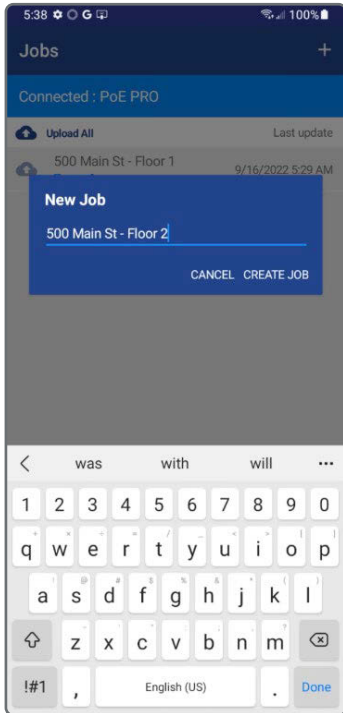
5:38 G 100%

Jobs +

Connected : PoE PRO

Upload All Last update

500 Main St - Floor 1 9/16/2022 5:29 AM

New Job

500 Main St - Floor 2

CANCEL CREATE JOB

< was with will ...

1 2 3 4 5 6 7 8 9 0

q w e r t y u i o p

a s d f g h j k l

z x c v b n m

!#1 , English (US) . Done